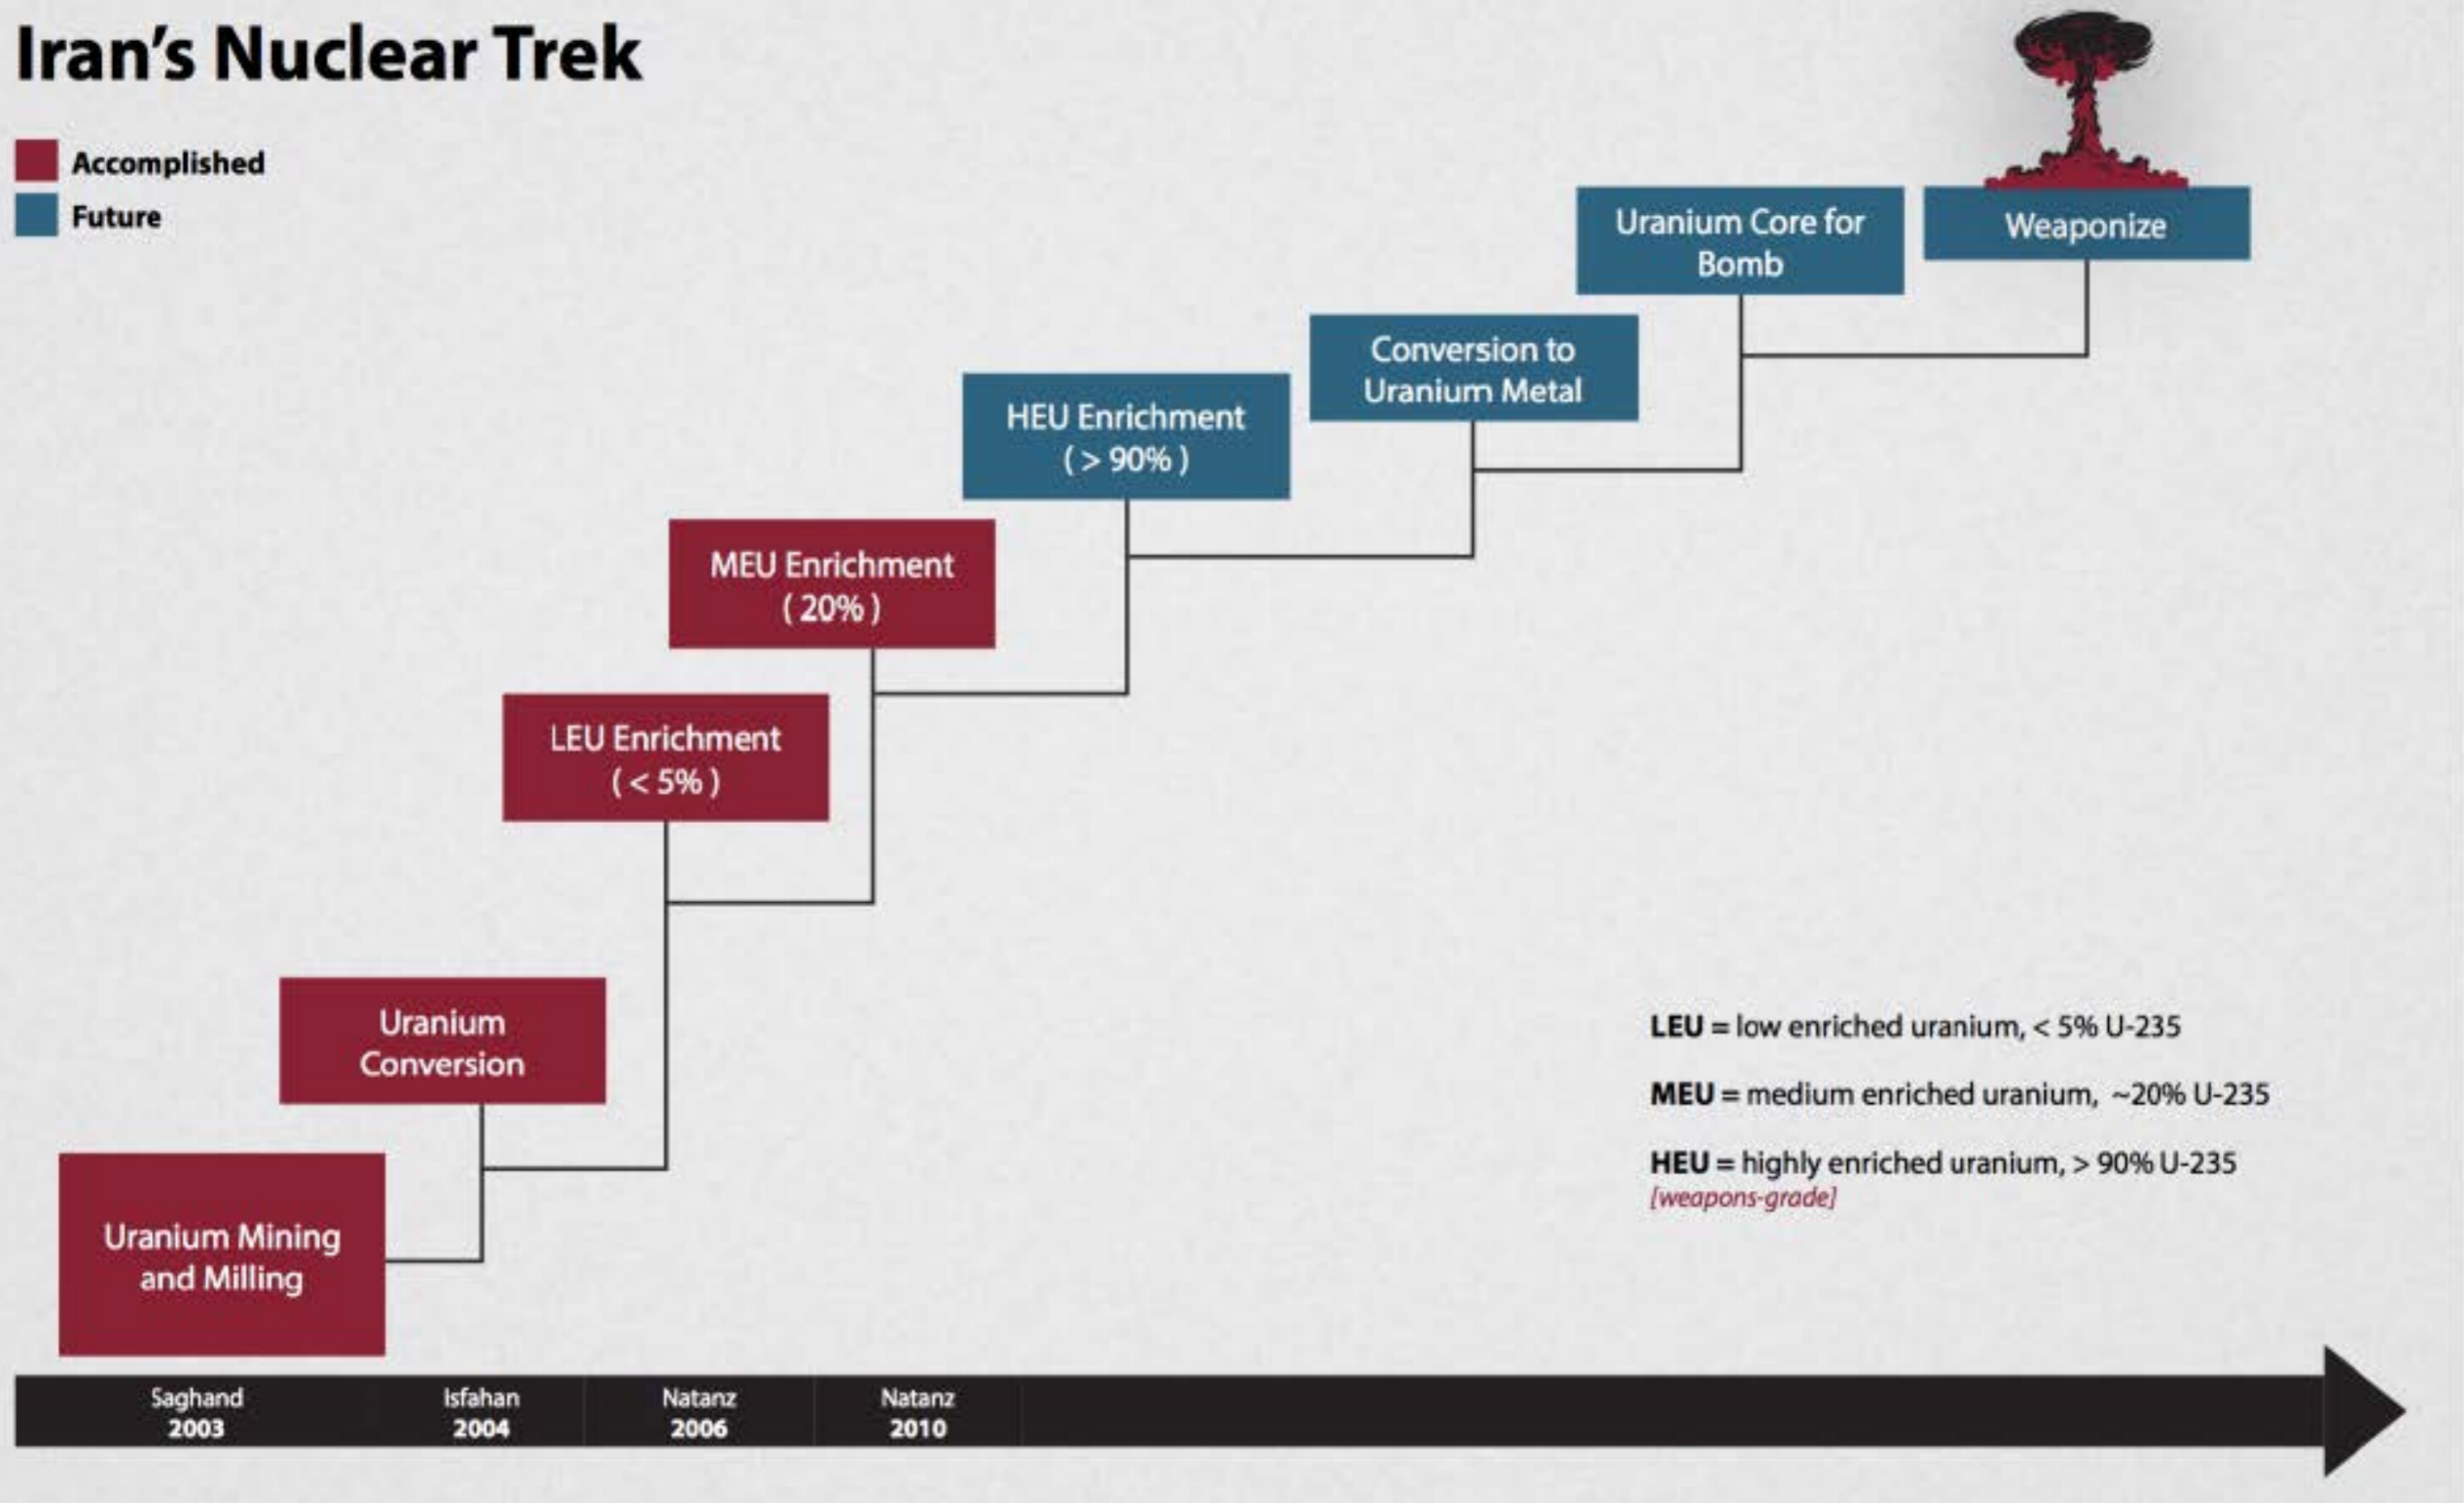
Iran's Nuclear Trek

Accomplished
Future

Weaponize

Uranium Core for Bomb

Conversion to Uranium Metal

HEU Enrichment ( > 90% )

MEU Enrichment ( 20% )

LEU Enrichment ( < 5% )

Uranium Conversion

Uranium Mining and Milling

LEU = low enriched uranium, < 5% U-235

MEU = medium enriched uranium, ~20% U-235

HEU = highly enriched uranium, > 90% U-235
[weapons-grade]

Saghand 2003
Isfahan 2004
Natanz 2006
Natanz 2010